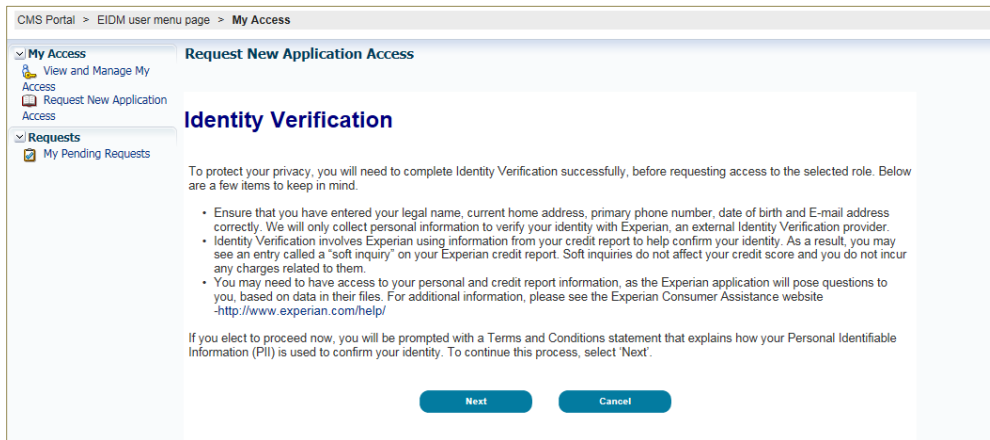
CMS Portal > EIDM user menu page > My Access

My Access
View and Manage My Access
Request New Application Access

Requests
My Pending Requests

Request New Application Access

Identity Verification

To protect your privacy, you will need to complete Identity Verification successfully, before requesting access to the selected role. Below are a few items to keep in mind.

- Ensure that you have entered your legal name, current home address, primary phone number, date of birth and E-mail address correctly. We will only collect personal information to verify your identity with Experian, an external Identity Verification provider.
- Identity Verification involves Experian using information from your credit report to help confirm your identity. As a result, you may see an entry called a "soft inquiry" on your Experian credit report. Soft inquiries do not affect your credit score and you do not incur any charges related to them.
- You may need to have access to your personal and credit report information, as the Experian application will pose questions to you, based on data in their files. For additional information, please see the Experian Consumer Assistance website -http://www.experian.com/help/

If you elect to proceed now, you will be prompted with a Terms and Conditions statement that explains how your Personal Identifiable Information (PII) is used to confirm your identity. To continue this process, select 'Next'.

Next
Cancel